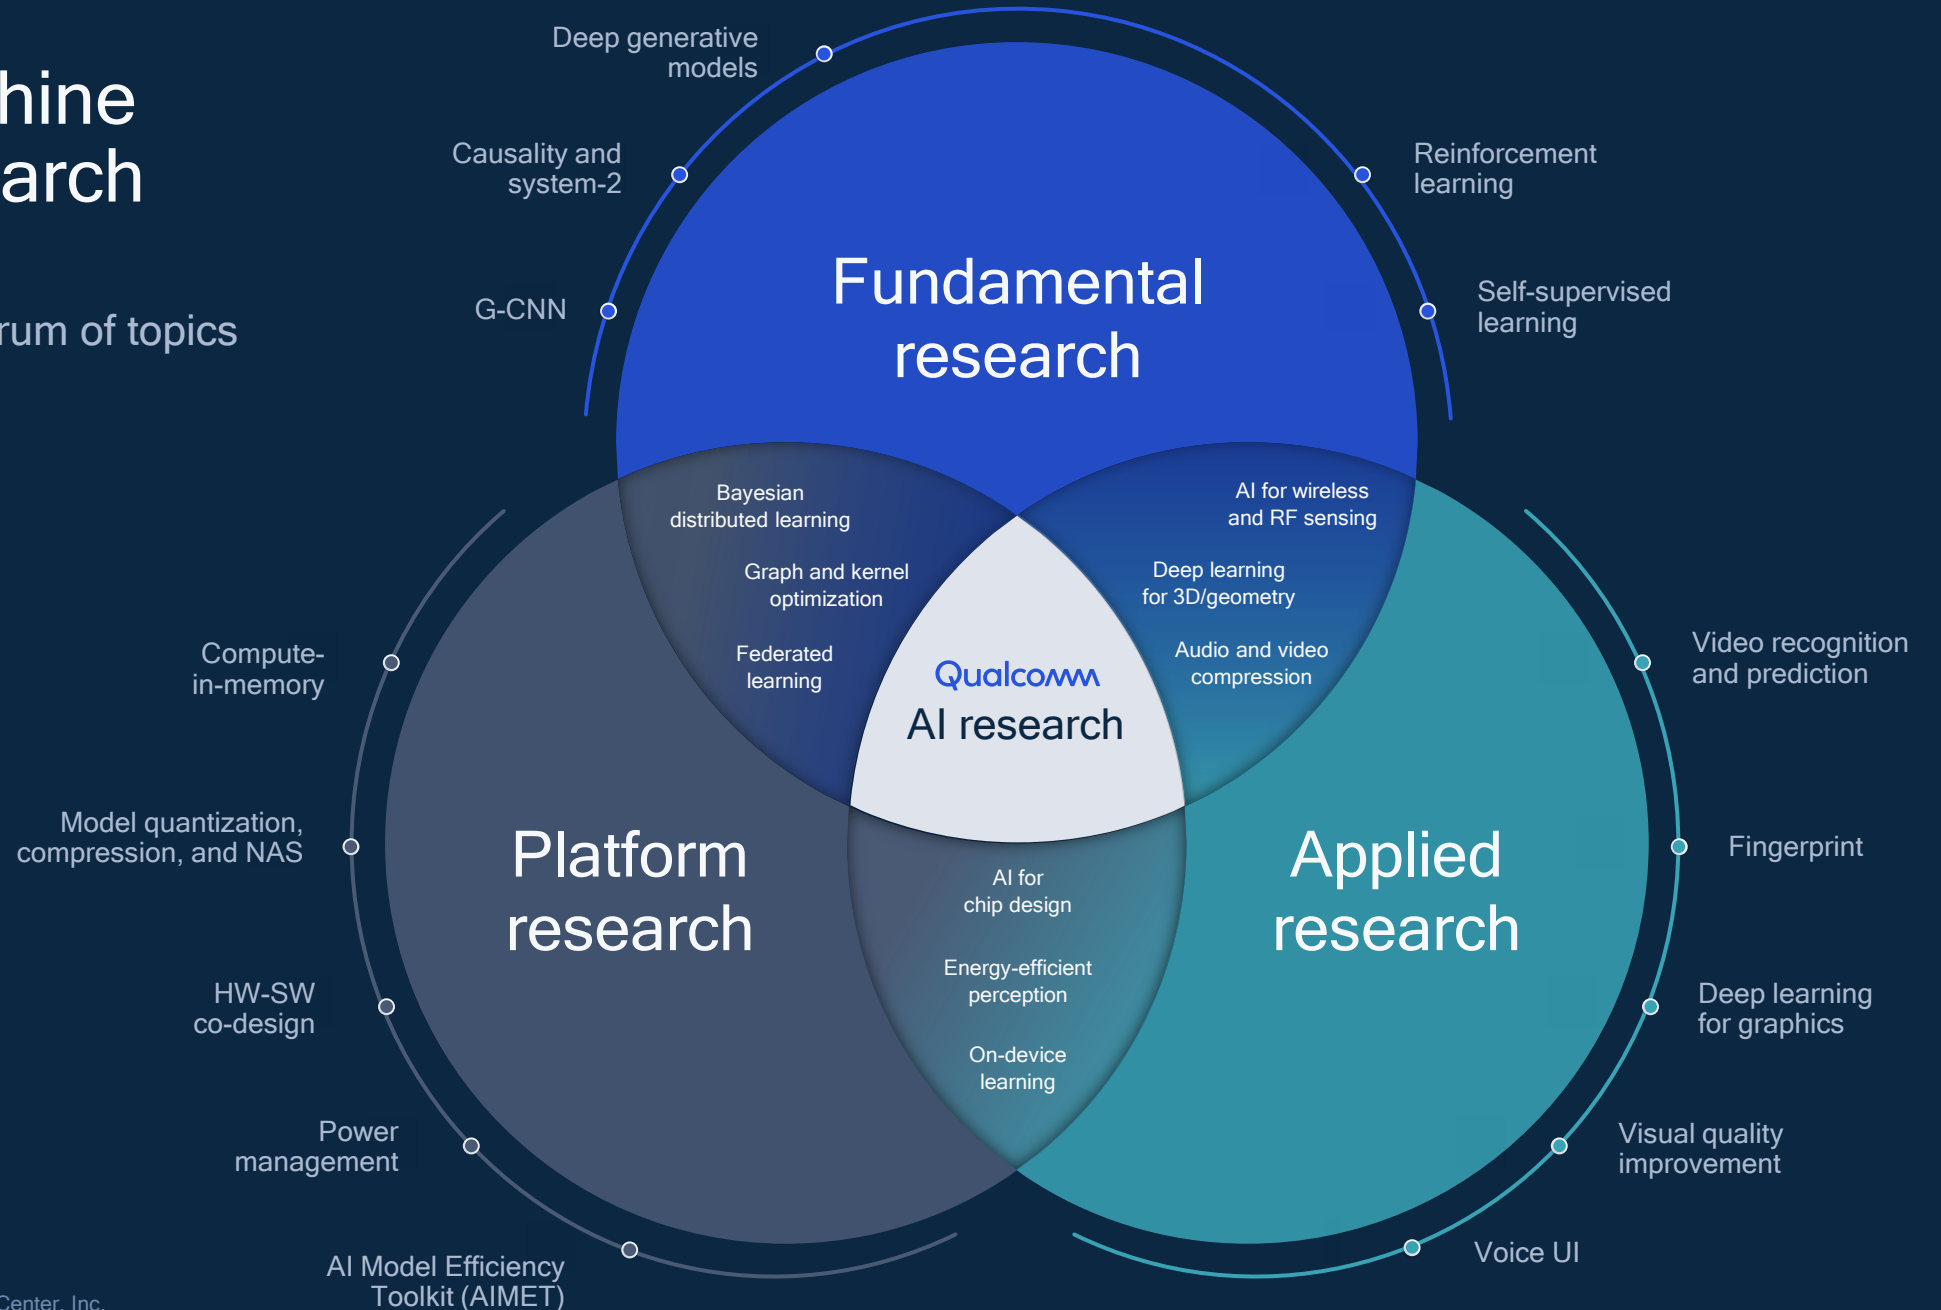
hine
arch

rum of topics

Deep generative models

Causality and system-2

G-CNN

Reinforcement learning

Self-supervised learning

Fundamental research

Bayesian distributed learning

Graph and kernel optimization

Federated learning

AI for wireless and RF sensing

Deep learning for 3D/geometry

Audio and video compression

Qualcomm

AI research

Compute-in-memory

Model quantization, compression, and NAS

HW-SW co-design

Power management

AI Model Efficiency Toolkit (AIMET)

Platform research

AI for chip design

Energy-efficient perception

On-device learning

Applied research

Video recognition and prediction

Fingerprint

Deep learning for graphics

Visual quality improvement

Voice UI

Center, Inc.